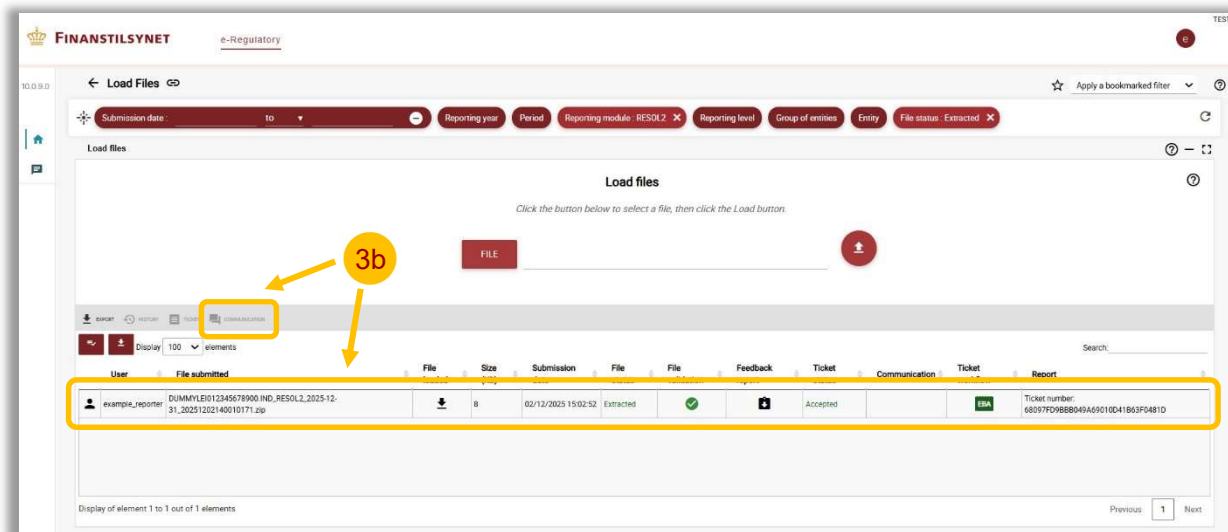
FINANSTILSYNET e-Regulatory

TES

e

10.0.9.0

← Load Files

Apply a bookmarked filter

Submission date : to

Reporting year Period Reporting module : RESOL2 Reporting level Group of entities Entity File status : Extracted

Load files

Load files

Click the button below to select a file, then click the Load button.

FILE

3b

EXPORT HISTORY TICKET COMMUNICATION

Display 100 elements

Search:

| User | File submitted | File | Size | Submission | File | File | Feedback | Ticket | Communication | Ticket | Report |
|---|---|---|---|---|---|---|---|---|---|---|---|
| example_reporter | DUMMYLEI012345678900.IND_RESOL2_2025-12-31_20251202140010171.zip | | 8 | 02/12/2025 15:02:52 | Extracted | | | Accepted | | EBA | Ticket number: 68097FD9BBB049A69010D41B63F0481D |

Display of element 1 to 1 out of 1 elements

Previous 1 Next